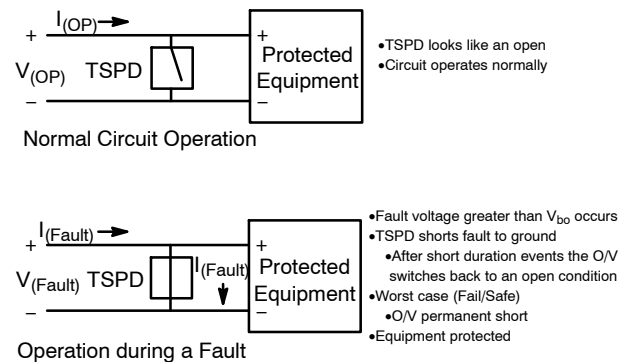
+ $I_{(OP)}$
$V_{(OP)}$ TSPD
−
+
Protected Equipment
−

•TSPD looks like an open
•Circuit operates normally

Normal Circuit Operation

+ $I_{(Fault)}$
$V_{(Fault)}$ TSPD
−
$I_{(Fault)}$
+
Protected Equipment
−

•Fault voltage greater than $V_{bo}$ occurs
•TSPD shorts fault to ground
•After short duration events the O/V switches back to an open condition
•Worst case (Fail/Safe)
•O/V permanent short
•Equipment protected

Operation during a Fault